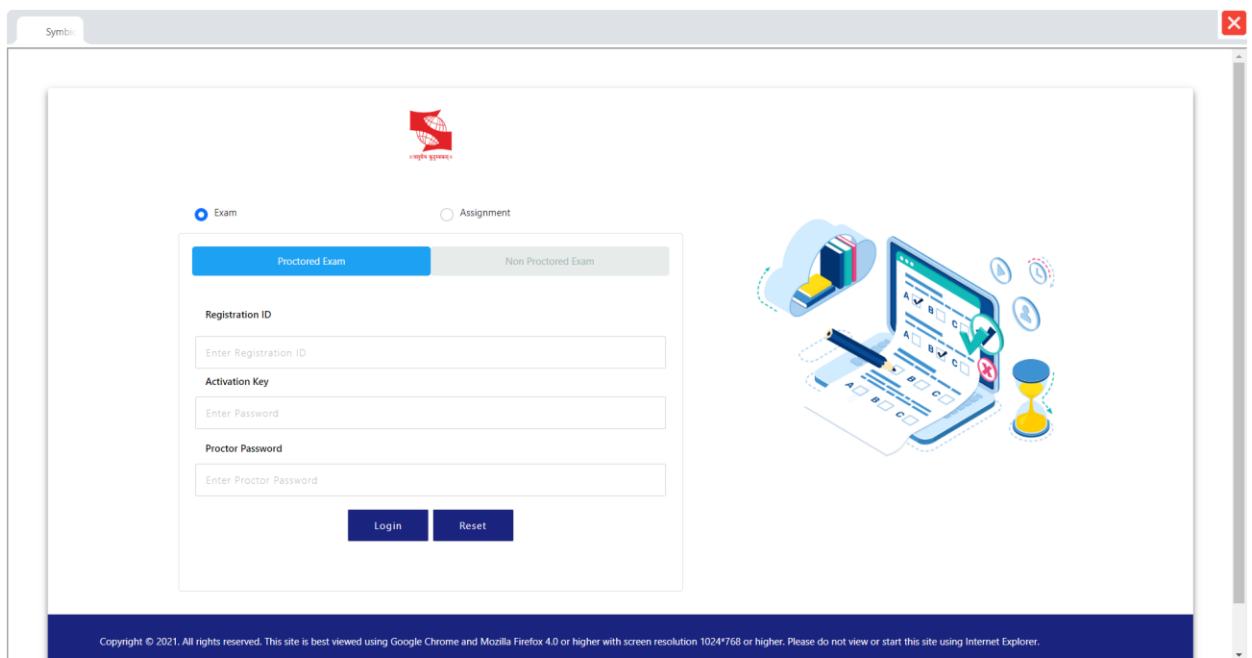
Symbi

वसुधैव कुटुम्बकम्

Exam

Assignment

Proctored Exam

Non Proctored Exam

Registration ID

Enter Registration ID

Activation Key

Enter Password

Proctor Password

Enter Proctor Password

Login

Reset

A B C

A B C

A B C

Copyright © 2021. All rights reserved. This site is best viewed using Google Chrome and Mozilla Firefox 4.0 or higher with screen resolution 1024*768 or higher. Please do not view or start this site using Internet Explorer.